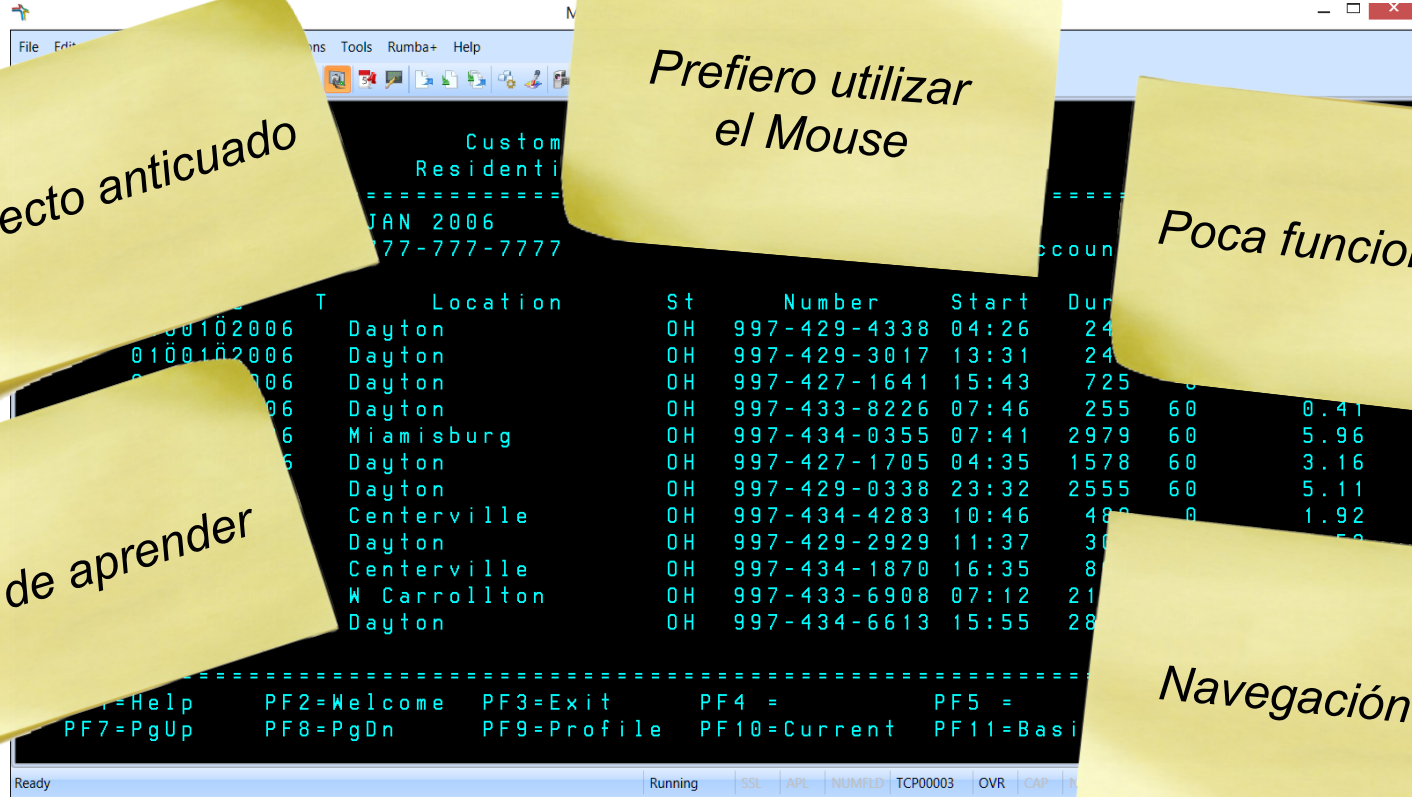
M

File Edit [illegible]ons Tools Rumba+ Help

ecto anticuado

Prefiero utilizar el Mouse

Poca funcion

de aprender

Navegación

Custom
Residenti
JAN 2006
777-777-7777
ccoun

T Location St Number Start Dur
01Ö2006 Dayton OH 997-429-4338 04:26 24
01Ö01Ö2006 Dayton OH 997-429-3017 13:31 24
006 Dayton OH 997-427-1641 15:43 725
06 Dayton OH 997-433-8226 07:46 255 60 0.41
6 Miamisburg OH 997-434-0355 07:41 2979 60 5.96
6 Dayton OH 997-427-1705 04:35 1578 60 3.16
Dayton OH 997-429-0338 23:32 2555 60 5.11
Centerville OH 997-434-4283 10:46 48 0 1.92
Dayton OH 997-429-2929 11:37 30
Centerville OH 997-434-1870 16:35 8
W Carrollton OH 997-433-6908 07:12 21
Dayton OH 997-434-6613 15:55 28

=Help PF2=Welcome PF3=Exit PF4 = PF5 =
PF7=PgUp PF8=PgDn PF9=Profile PF10=Current PF11=Basi

Ready Running SSL APL NUMFLD TCP00003 OVR CAP